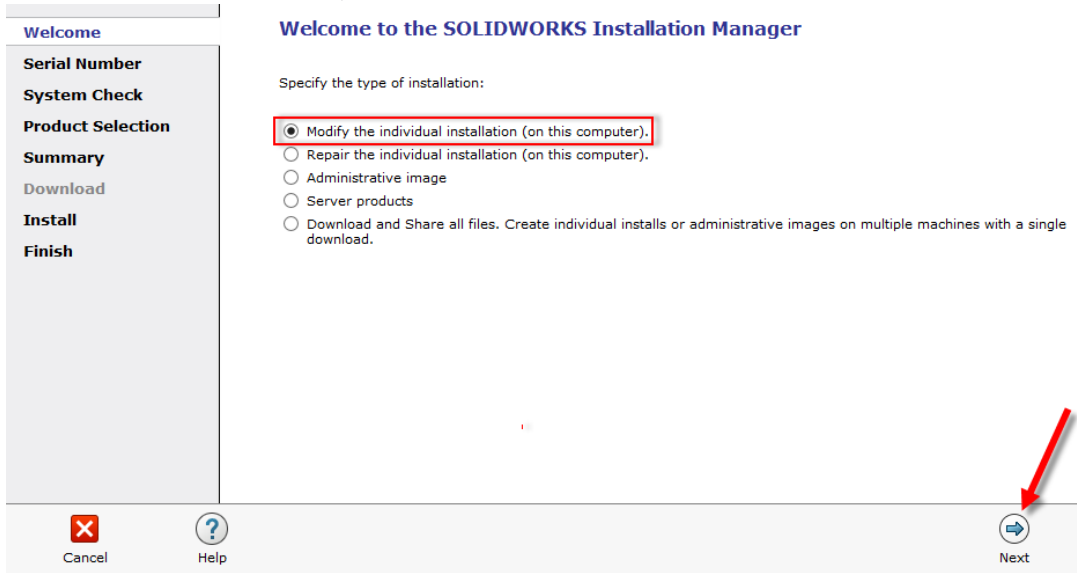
Welcome
Serial Number
System Check
Product Selection
Summary
Download
Install
Finish

Welcome to the SOLIDWORKS Installation Manager

Specify the type of installation:

Modify the individual installation (on this computer).
Repair the individual installation (on this computer).
Administrative image
Server products
Download and Share all files. Create individual installs or administrative images on multiple machines with a single download.

Cancel
Help
Next